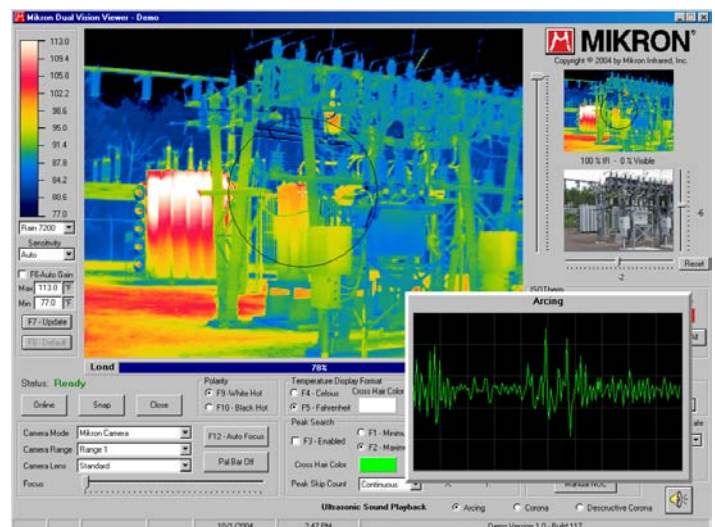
Mikron Dual Vision Viewer - Demo

113.0
109.4
105.8
102.2
98.6
95.0
91.4
87.8
84.2
80.6
77.0

Rain 7200
Sensitivity
Auto
F6-Auto Gain
Max 113.0 °F
Min 77.0 °F
F7 - Update
F8 - Default

MIKRON
Copyright © 2004 by Mikon Infrared, Inc.

100 % IR - 0 % Visible

6

-2

Reset

ISO Therm

Load
78%

Arcing

Status: Ready

Online
Snap
Close

Polarity
F9 -White Hot
F10 - Black Hot

Temperature Display Format
F4 - Celsius
F5 - Fahrenheit
Cross Hair Color

Peak Search
F3 - Enabled
F1 - Minimu
F2 - Maxim
Cross Hair Color
Peak Skip Count
Continuous

Camera Mode Mikron Camera
Camera Range Range 1
Camera Lens Standard
Focus

F12 - Auto Focus
Pal Bar Off

Manual NUC

Ultrasonic Sound Playback
Arcing
Corona
Destructive Corona

10/1/2004
2:47 PM
Demo Version 1.0 - Build 117